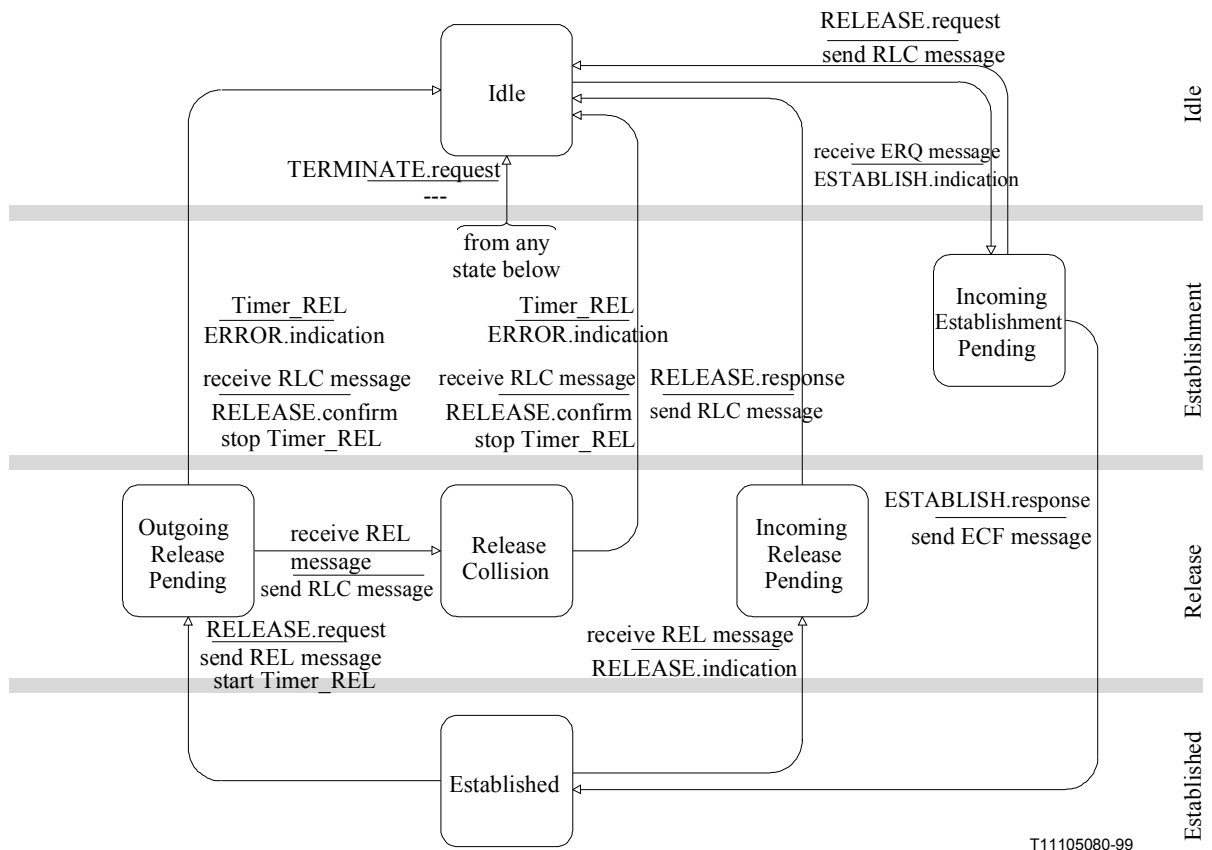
RELEASE.request
send RLC message

Idle

Idle

TERMINATE.request
---

from any state below

receive ERQ message
ESTABLISH.indication

Incoming Establishment Pending

Establishment

Timer_REL
ERROR.indication

Timer_REL
ERROR.indication

receive RLC message
RELEASE.confirm
stop Timer_REL

receive RLC message
RELEASE.confirm
stop Timer_REL

RELEASE.response
send RLC message

Outgoing Release Pending

receive REL message
send RLC message

Release Collision

Incoming Release Pending

ESTABLISH.response
send ECF message

Release

RELEASE.request
send REL message
start Timer_REL

receive REL message
RELEASE.indication

Established

Established

T11105080-99